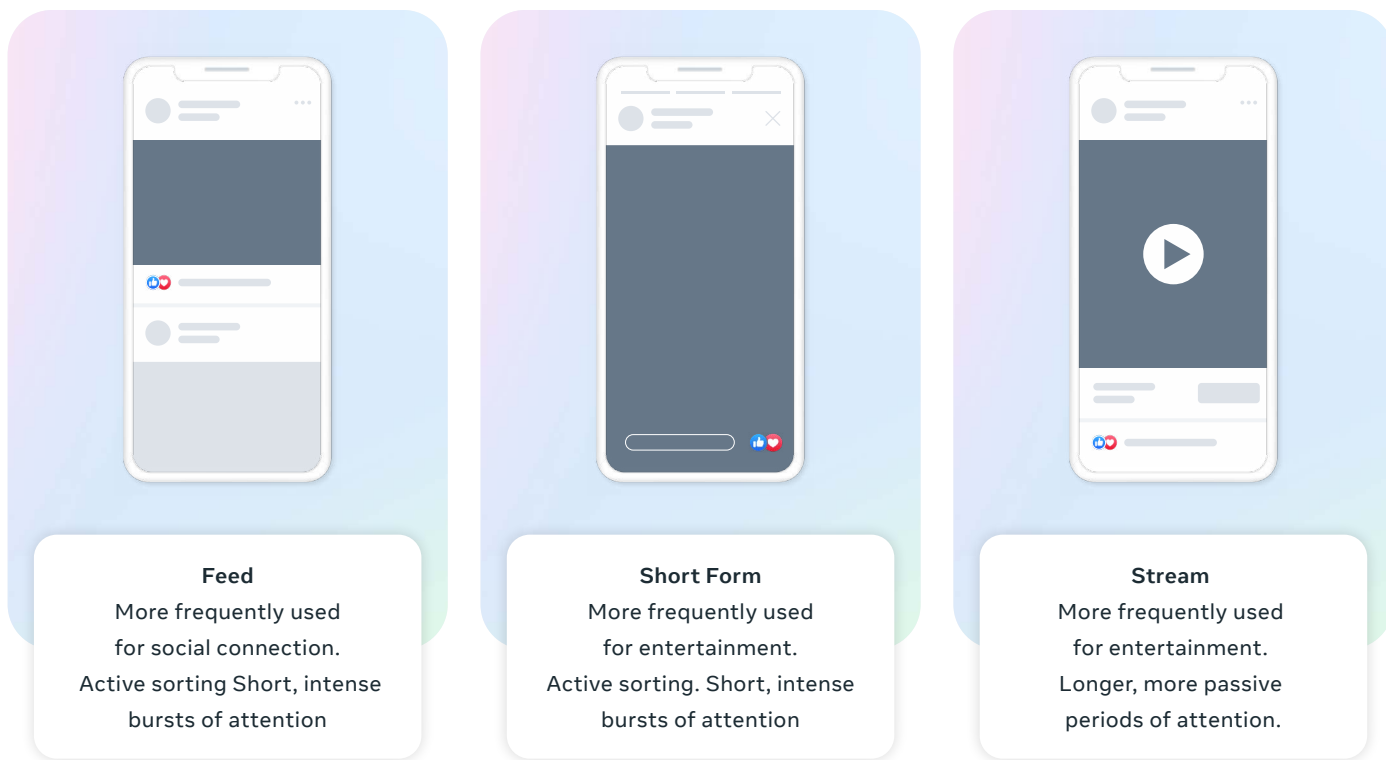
Feed
More frequently used for social connection. Active sorting Short, intense bursts of attention

Short Form
More frequently used for entertainment. Active sorting. Short, intense bursts of attention

Stream
More frequently used for entertainment. Longer, more passive periods of attention.